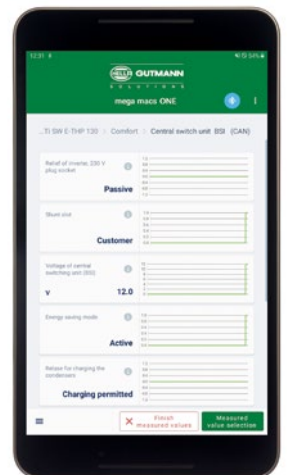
12:31

HELLA GUTMANN SOLUTIONS

mega macs ONE

...TI SW E-THP 130 > Comfort > Central switch unit BSI (CAN)

Relief of inverter 230 V plug socket

Passive

Shunt unit

Customer

Voltage of central switching unit (BSI)

V 12.0

Energy saving mode

Active

Release for charging the condensers

Charging permitted

Hide measured values

Measured value selection